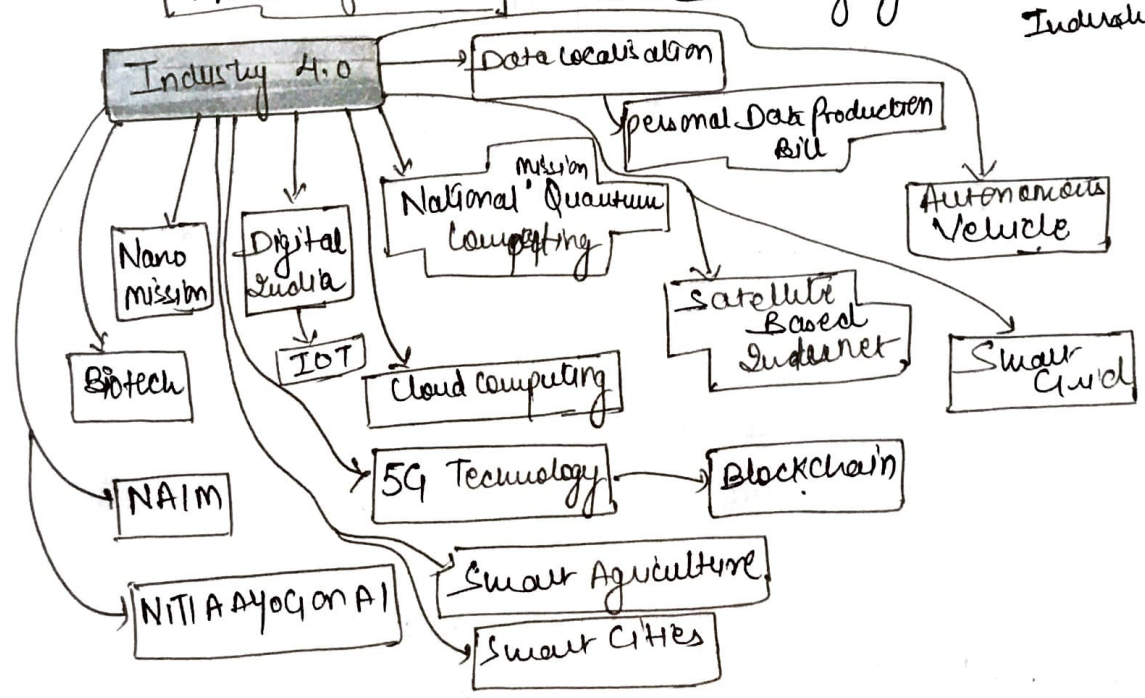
Industr

Industry 4.0

Data localisation

personal Data Production Bill

Autonomous Vehicle

mission
National Quantum Computing

Nano mission

Digital India

IOT

Satellite Based Internet

Smart Grid

Biotech

Cloud computing

5G Technology

Blockchain

NAIM

Smart Agriculture

NITI AAYOG on AI

Smart Cities